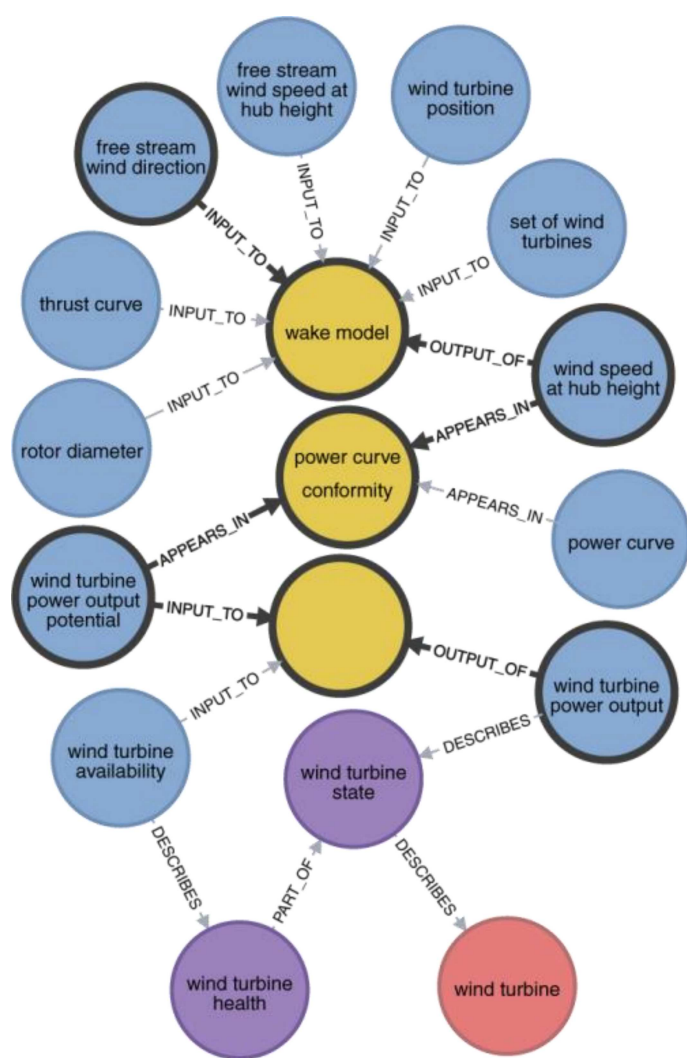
free stream wind speed at hub height

wind turbine position

free stream wind direction

INPUT_TO

INPUT_TO

INPUT_TO

set of wind turbines

INPUT_TO

thrust curve

INPUT_TO

wake model

OUTPUT_OF

wind speed at hub height

INPUT_TO

rotor diameter

APPEARS_IN

power curve conformity

APPEARS_IN

power curve

APPEARS_IN

wind turbine power output potential

INPUT_TO

OUTPUT_OF

wind turbine power output

INPUT_TO

DESCRIBES

wind turbine availability

wind turbine state

DESCRIBES

PART_OF

DESCRIBES

wind turbine health

wind turbine